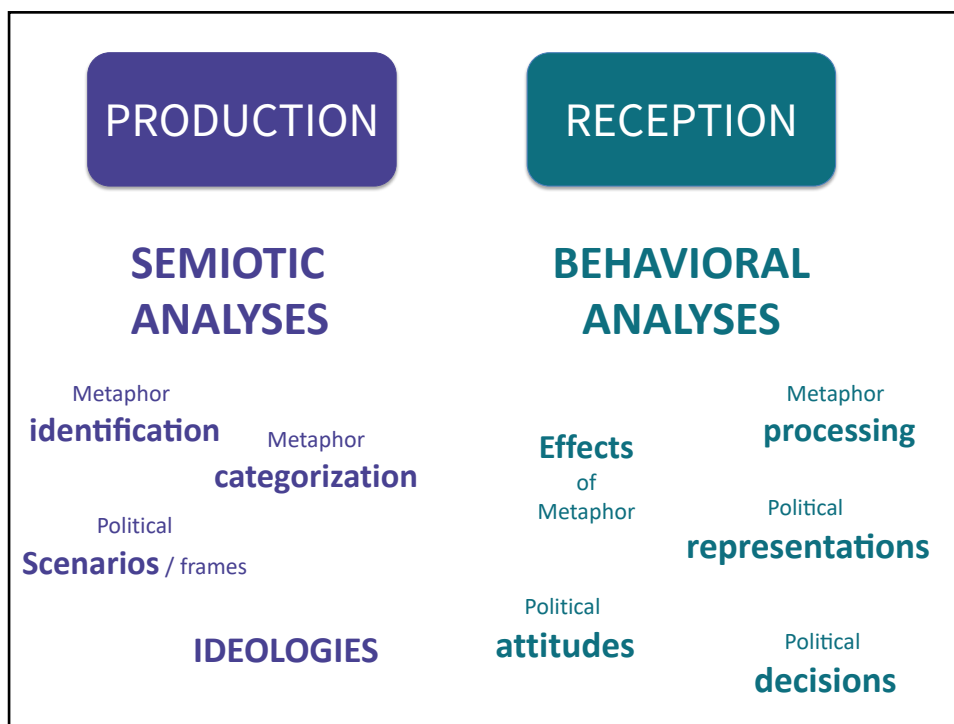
PRODUCTION

RECEPTION

SEMIOTIC ANALYSES

BEHAVIORAL ANALYSES

Metaphor identification

Metaphor categorization

Political Scenarios / frames

IDEOLOGIES

Effects of Metaphor

Metaphor processing

Political representations

Political attitudes

Political decisions